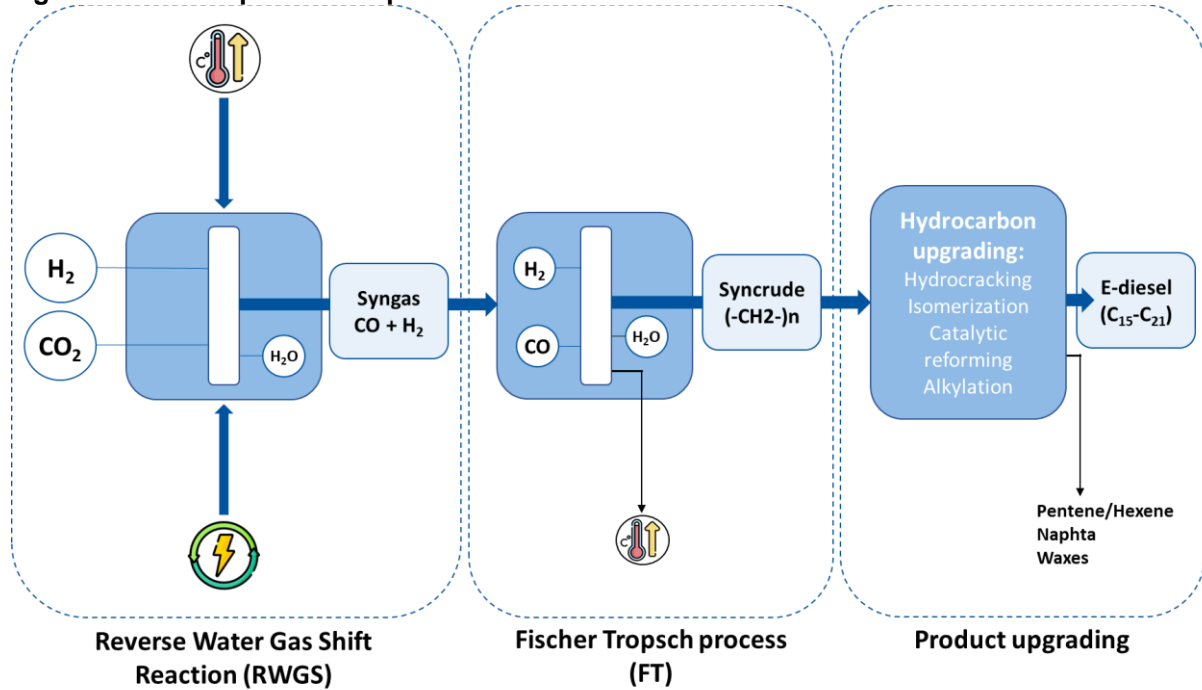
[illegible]

$H_2$

$CO_2$

$H_2O$

Syngas CO + $H_2$

$H_2$

CO

$H_2O$

Syncrude (-CH2-)n

Hydrocarbon upgrading:
Hydrocracking
Isomerization
Catalytic reforming
Alkylation

E-diesel ($C_{15}$-$C_{21}$)

Pentene/Hexene
Naphta
Waxes

Reverse Water Gas Shift Reaction (RWGS)

Fischer Tropsch process (FT)

Product upgrading